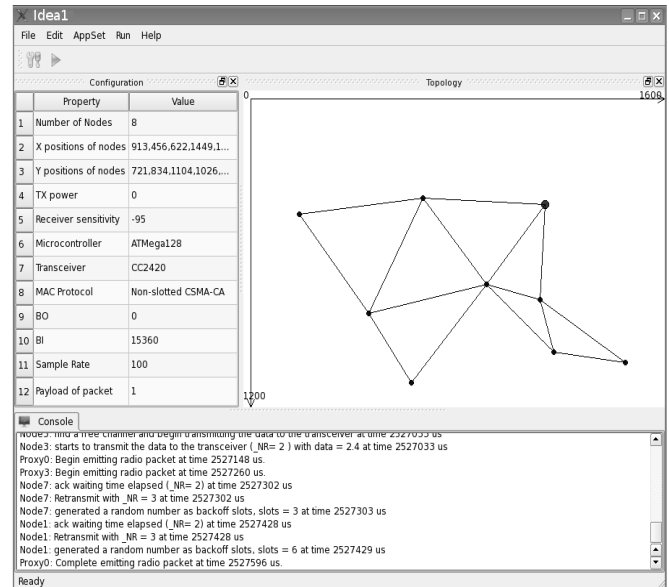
Idea1

File Edit AppSet Run Help

Configuration

| | Property | Value |
|---|---|---|
| 1 | Number of Nodes | 8 |
| 2 | X positions of nodes | 913,456,622,1449,1... |
| 3 | Y positions of nodes | 721,834,1104,1026,... |
| 4 | TX power | 0 |
| 5 | Receiver sensitivity | -95 |
| 6 | Microcontroller | ATMega128 |
| 7 | Transceiver | CC2420 |
| 8 | MAC Protocol | Non-slotted CSMA-CA |
| 9 | BO | 0 |
| 10 | BI | 15360 |
| 11 | Sample Rate | 100 |
| 12 | Payload of packet | 1 |

Topology

0

1600

1200

Console

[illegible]
Node3: starts to transmit the data to the transceiver (_NR= 2 ) with data = 2.4 at time 2527033 us
Proxy0: Begin emitting radio packet at time 2527148 us.
Proxy3: Begin emitting radio packet at time 2527260 us.
Node7: ack waiting time elapsed (_NR= 2) at time 2527302 us
Node7: Retransmit with _NR = 3 at time 2527302 us
Node7: generated a random number as backoff slots, slots = 3 at time 2527303 us
Node1: ack waiting time elapsed (_NR= 2) at time 2527428 us
Node1: Retransmit with _NR = 3 at time 2527428 us
Node1: generated a random number as backoff slots, slots = 6 at time 2527429 us
Proxy0: Complete emitting radio packet at time 2527596 us.

Ready